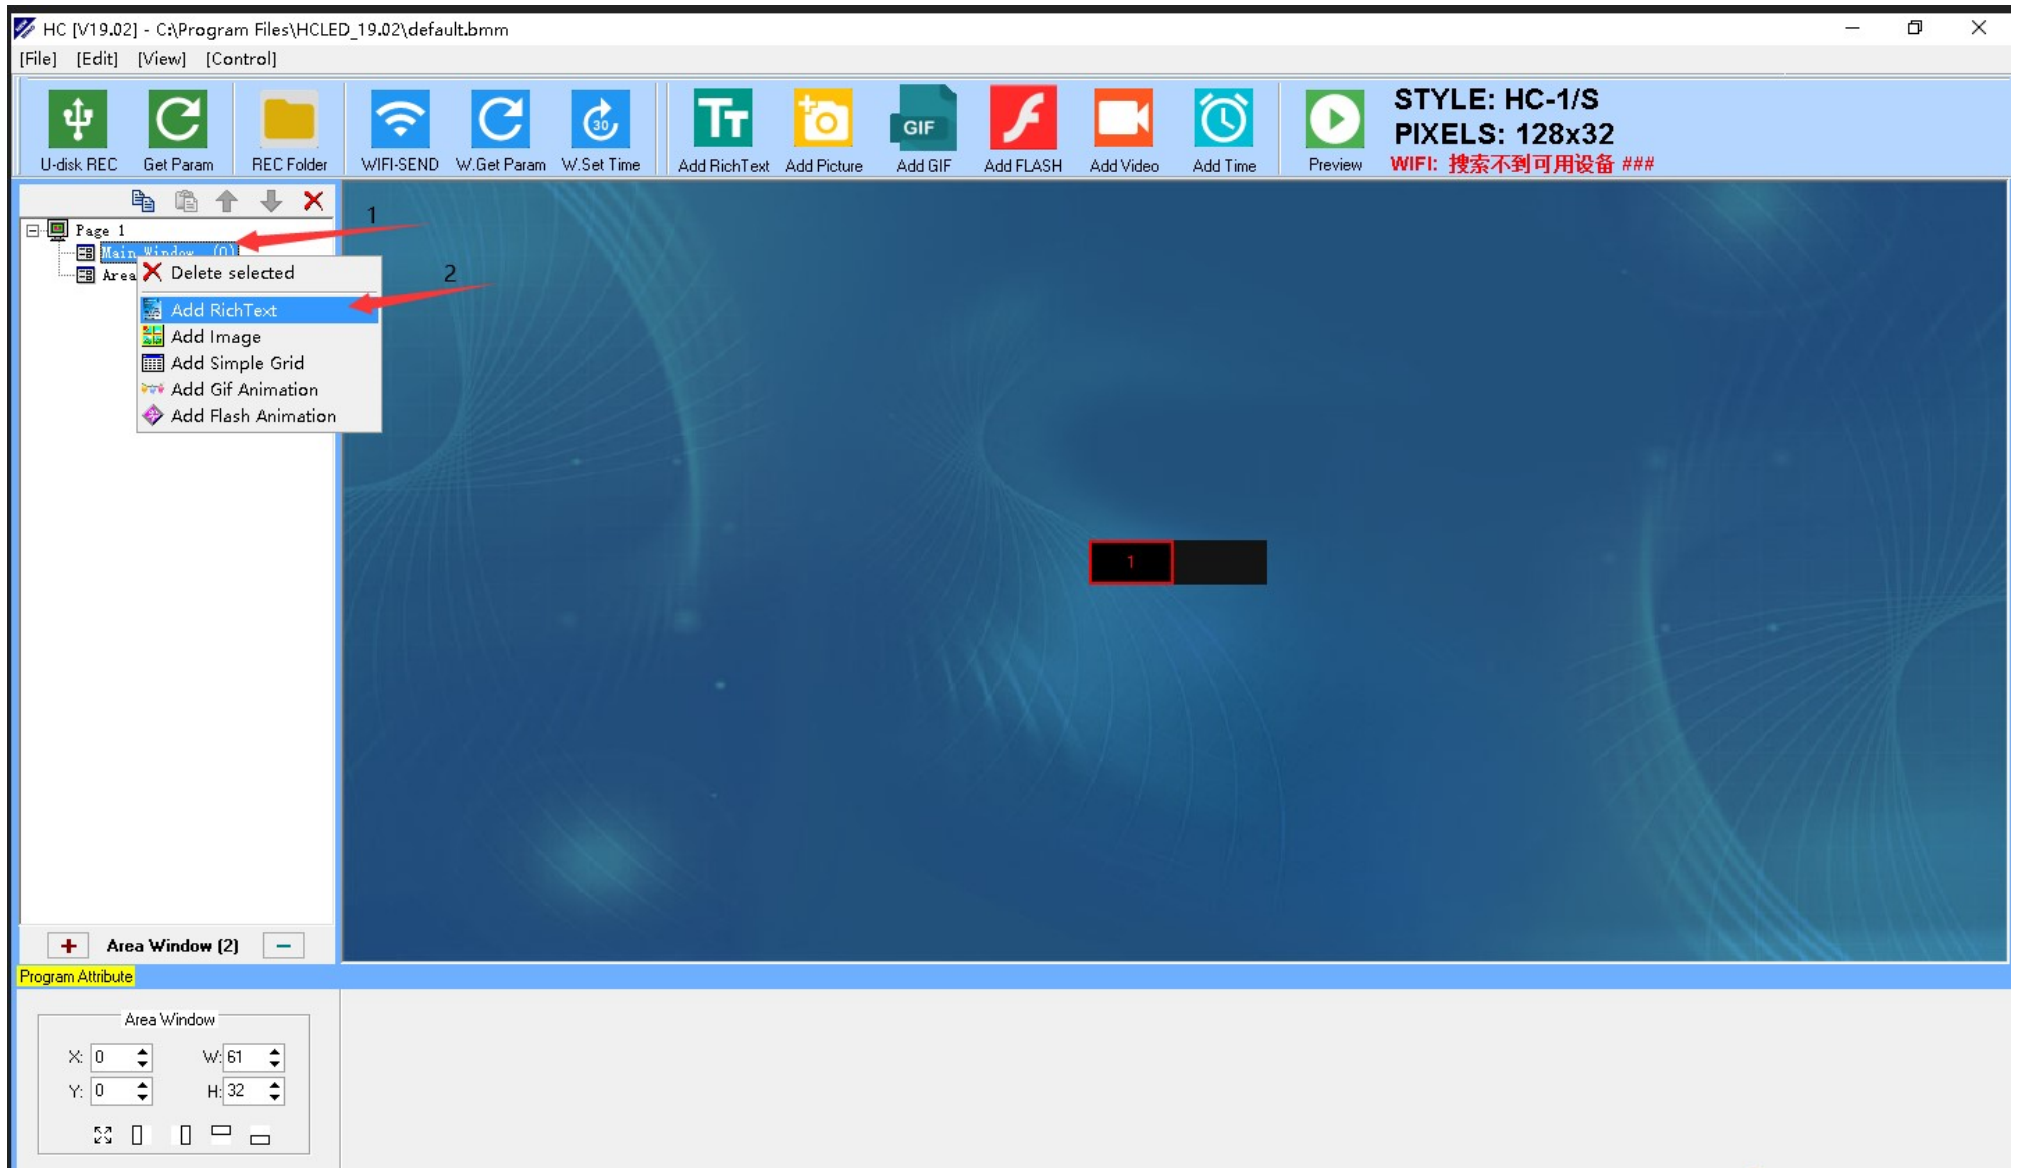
HC [V19.02] - C:\Program Files\HCLED_19.02\default.bmm

[File] [Edit] [View] [Control]

U-disk REC Get Param REC Folder WIFI-SEND W.Get Param W.Set Time Add RichText Add Picture GIF Add GIF Add FLASH Add Video Add Time Preview

STYLE: HC-1/S
PIXELS: 128x32
WIFI: 搜索不到可用设备 ###

Page 1
Main Window (0)
Area

1

Delete selected

2

Add RichText
Add Image
Add Simple Grid
Add Gif Animation
Add Flash Animation

1

+ Area Window (2) −

Program Attribute

Area Window
X: 0 W: 61
Y: 0 H: 32